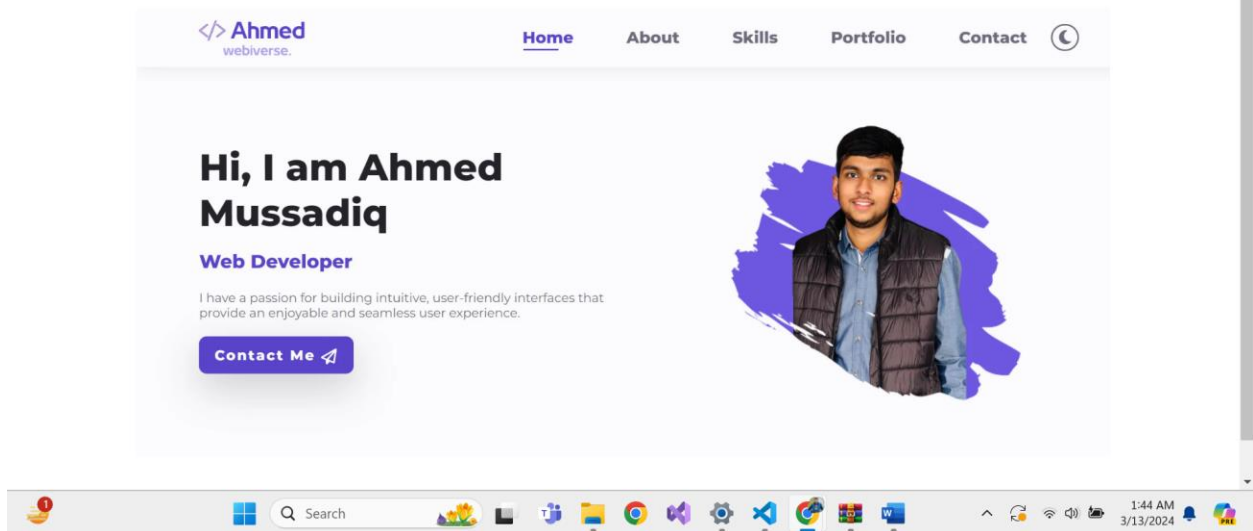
</> Ahmed
webiverse.

Home About Skills Portfolio Contact

Hi, I am Ahmed Mussadiq

Web Developer

I have a passion for building intuitive, user-friendly interfaces that provide an enjoyable and seamless user experience.

Contact Me

1

Search

1:44 AM
3/13/2024